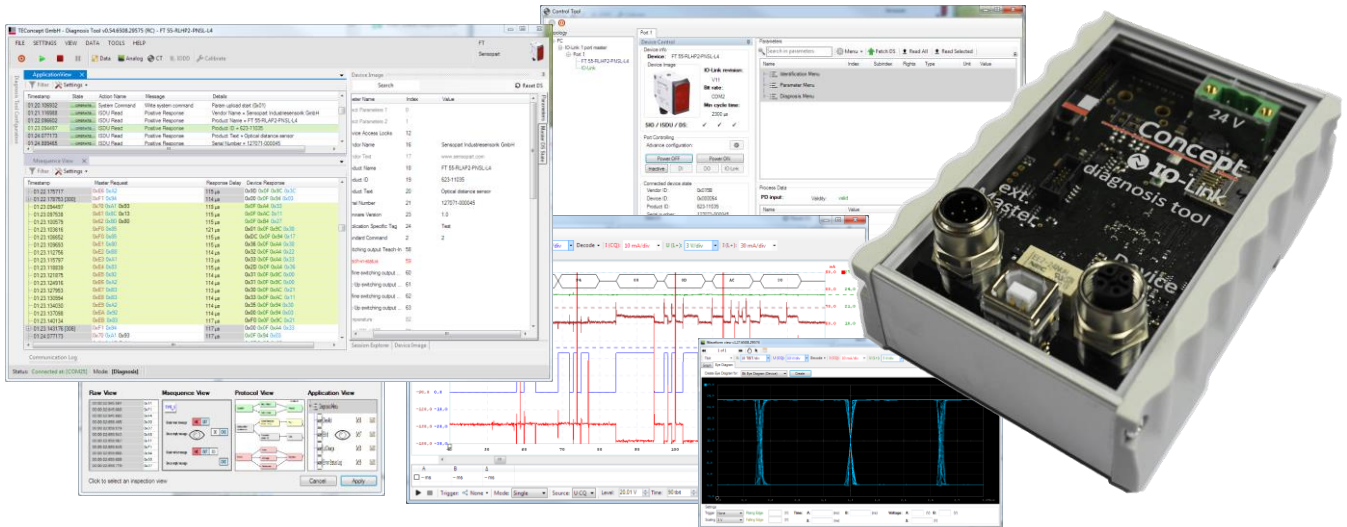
TEConcept GmbH - Diagnosis Tool v0.54.6508.28575 (RC) - FT 55-RLAP2-PNSL-L4

FILE SETTINGS VIEW DATA TOOLS HELP

Data Analog CT SDDD Calibrate

ApplicationView

Filter Settings

| Timestamp | State | Action Name | Message | Details |
|---|---|---|---|---|
| 01:20.109552 | | System Command | Write system command | Param upload start (0x01) |
| 01:22.116988 | | ISDU Read | Positive Response | Vendor Name = Sensopart Industriesensorik GmbH |
| 01:22.998652 | | ISDU Read | Positive Response | Product Name = FT 55-RLAP2-PNSL-L4 |
| 01:23.094487 | | ISDU Read | Positive Response | Product ID = 623-11035 |
| 01:24.077173 | | ISDU Read | Positive Response | Product Text = Optical distance sensor |
| 01:24.685465 | | ISDU Read | Positive Response | Serial Number = 127071-000045 |

Masquence View

Timestamp | Master Request | Response Delay | Device Response

Communication Log

Status: Connected at [COM426] Mode: [Diagnosis]

Device Image

| Parameter Name | Index | Value |
|---|---|---|
| Vendor Name | 16 | Sensopart Industriesensorik GmbH |
| Vendor Text | 17 | www.sensopart.com |
| Product Name | 18 | FT 55-RLAP2-PNSL-L4 |
| Product ID | 19 | 623-11035 |
| Product Text | 20 | Optical distance sensor |
| Serial Number | 21 | 127071-000045 |
| Firmware Version | 23 | 1.0 |
| Application Specific Tag | 24 | Test |
| Standard Command | 2 | 2 |

Reset DS

Session Explorer | Device Image

Control Tool

Port 1

Device Control

Device: FT 55-RLAP2-PNSL-L4

IO-Link revision: V11
Bit rate: COM2
Min cycle time: 2300 µs

SIO / ISDU / DS:

Port Controlling

Advance configuration:

Power OFF Power ON

Inactive DI DO IO-Link

Connected device data

Vendor ID: 0x0188
Device ID: 0x000264
Product ID: 623-11035

Parameters

Search in parameters Menu Fetch DS Read All Read Selected

Name Index Subindex Rights Type Unit Value

Identification Menu
Parameter Menu
Diagnosis Menu

Process Data

PD input: Validity: valid

Name Value

Raw View Masquence View Protocol View Application View

Click to select an inspection view

Cancel Apply

Decode U (CQ) 10 mA/div U (L+) 3 V/div I (L+) 30 mA/div

Trigger None Mode Single Source U (CQ) Level 20.01 V Time 50 bit

Eye Diagram

Create

24 V

Concept

IO-Link

diagnosis tool

ext. Master

Device